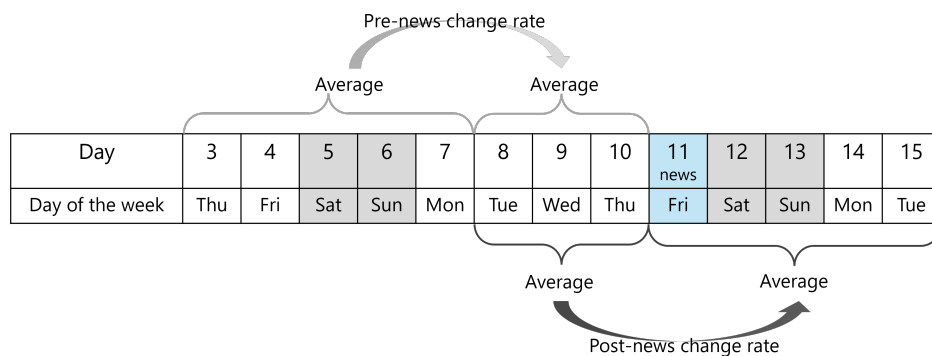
Pre-news change rate

Average

Average

| Day | 3 | 4 | 5 | 6 | 7 | 8 | 9 | 10 | 11 news | 12 | 13 | 14 | 15 |
|---|---|---|---|---|---|---|---|---|---|---|---|---|---|
| Day of the week | Thu | Fri | Sat | Sun | Mon | Tue | Wed | Thu | Fri | Sat | Sun | Mon | Tue |

Average

Average

Post-news change rate